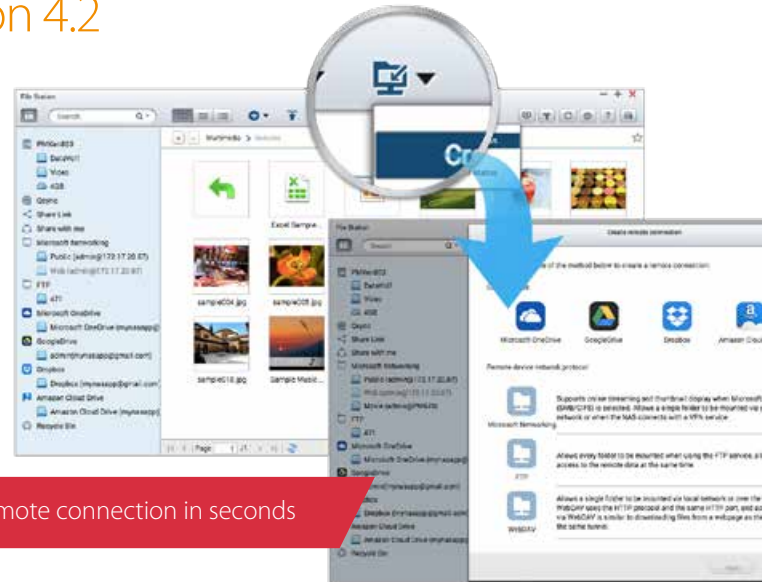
on 4.2

File Station

Search

Multimedia > Remote

PM-Ver803
DataVol1
Video
4GB
Qsync
Share Link
Share with me
Microsoft Networking
Public (admin@172.17.20.87)
Web (admin@172.17.20.87)
FTP
471
Microsoft OneDrive
Microsoft OneDrive (mynasapp@
GoogleDrive
admin@mynasapp@gmail.com
Dropbox
Dropbox (mynasapp@gmail.com
Amazon Cloud Drive
Amazon Cloud Drive (mynasapp@
Recycle Bin

Excel Sample...
sample004.jpg
sample005.jpg
sample018.jpg
Sample Music...

Page 1

Cr

File Station

Create remote connection

Microsoft OneDrive
GoogleDrive
Dropbox
Amazon Cloud

Remote device network protocol

Microsoft Networking
FTP
WebDAV

mote connection in seconds